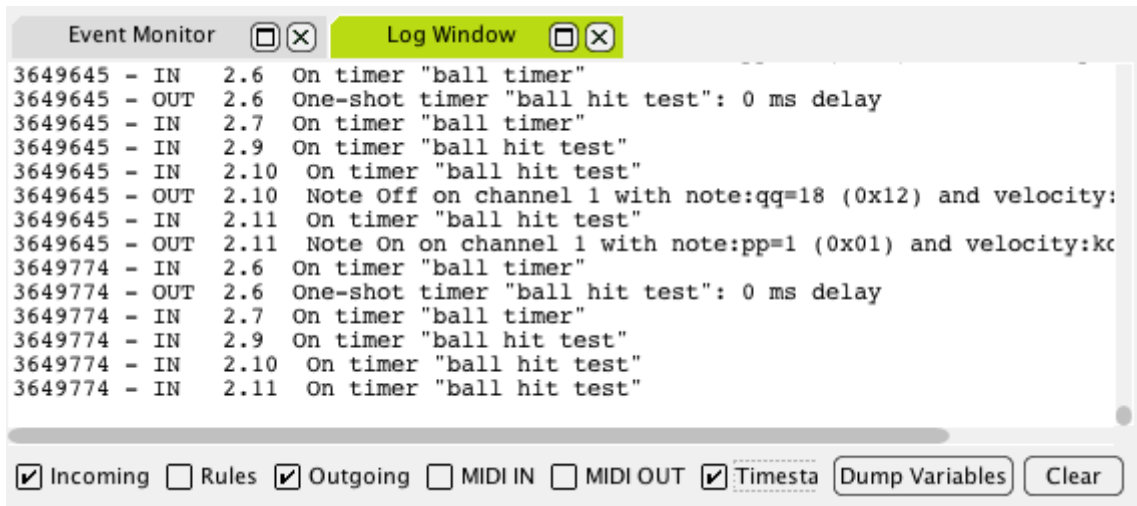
Event Monitor | Log Window

3649645 - IN 2.6 On timer "ball timer"
3649645 - OUT 2.6 One-shot timer "ball hit test": 0 ms delay
3649645 - IN 2.7 On timer "ball timer"
3649645 - IN 2.9 On timer "ball hit test"
3649645 - IN 2.10 On timer "ball hit test"
3649645 - OUT 2.10 Note Off on channel 1 with note:qq=18 (0x12) and velocity:
3649645 - IN 2.11 On timer "ball hit test"
3649645 - OUT 2.11 Note On on channel 1 with note:pp=1 (0x01) and velocity:kc
3649774 - IN 2.6 On timer "ball timer"
3649774 - OUT 2.6 One-shot timer "ball hit test": 0 ms delay
3649774 - IN 2.7 On timer "ball timer"
3649774 - IN 2.9 On timer "ball hit test"
3649774 - IN 2.10 On timer "ball hit test"
3649774 - IN 2.11 On timer "ball hit test"

Incoming Rules Outgoing MIDI IN MIDI OUT Timesta Dump Variables Clear